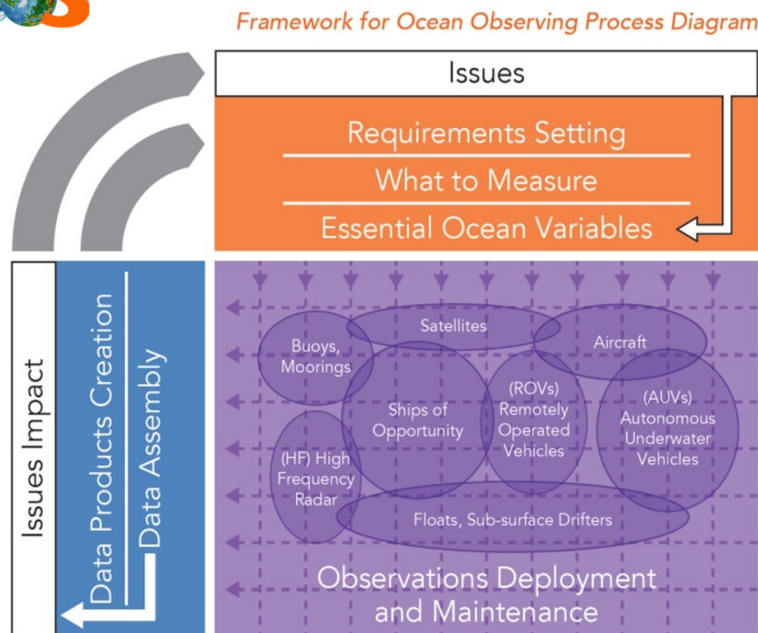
Framework for Ocean Observing Process Diagram

Issues

Requirements Setting

What to Measure

Essential Ocean Variables

Issues Impact

Data Products Creation

Data Assembly

Satellites

Buoys, Moorings

Aircraft

Ships of Opportunity

(ROVs) Remotely Operated Vehicles

(AUVs) Autonomous Underwater Vehicles

(HF) High Frequency Radar

Floats, Sub-surface Drifters

Observations Deployment and Maintenance